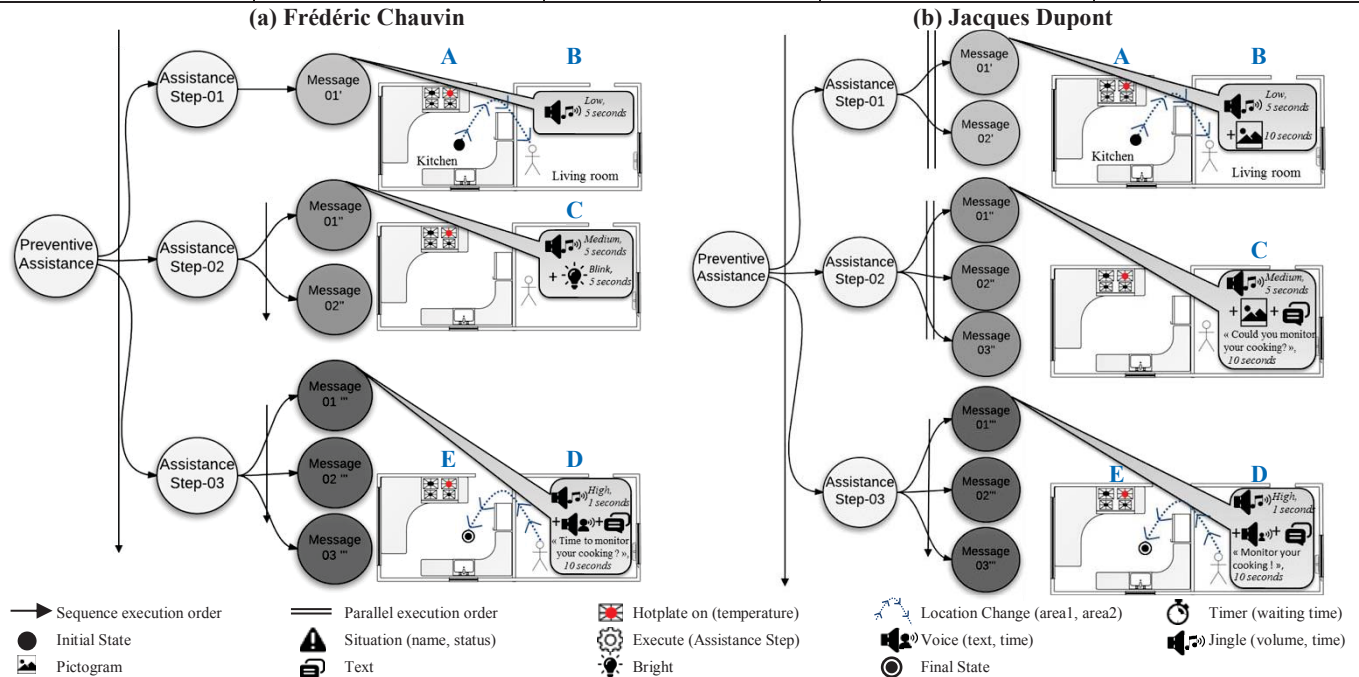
(a) Frédéric Chauvin

Preventive Assistance

Assistance Step-01

Message 01'

A

B

Low, 5 seconds

Kitchen

Living room

Assistance Step-02

Message 01''

Message 02''

C

Medium, 5 seconds

+ Blink, 5 seconds

Assistance Step-03

Message 01 '''

Message 02 '''

Message 03 '''

E

D

High, 1 seconds

+ +

« Time to monitor your cooking ? », 10 seconds

(b) Jacques Dupont

Preventive Assistance

Assistance Step-01

Message 01'

Message 02'

A

B

Low, 5 seconds

+ 10 seconds

Kitchen

Living room

Assistance Step-02

Message 01''

Message 02''

Message 03''

C

Medium, 5 seconds

+ +

« Could you monitor your cooking? », 10 seconds

Assistance Step-03

Message 01'''

Message 02'''

Message 03'''

E

D

High, 1 seconds

+ +

« Monitor your cooking ! », 10 seconds

Sequence execution order
Parallel execution order
Hotplate on (temperature)
Location Change (area1, area2)
Timer (waiting time)
Initial State
Situation (name, status)
Execute (Assistance Step)
Voice (text, time)
Jingle (volume, time)
Pictogram
Text
Bright
Final State